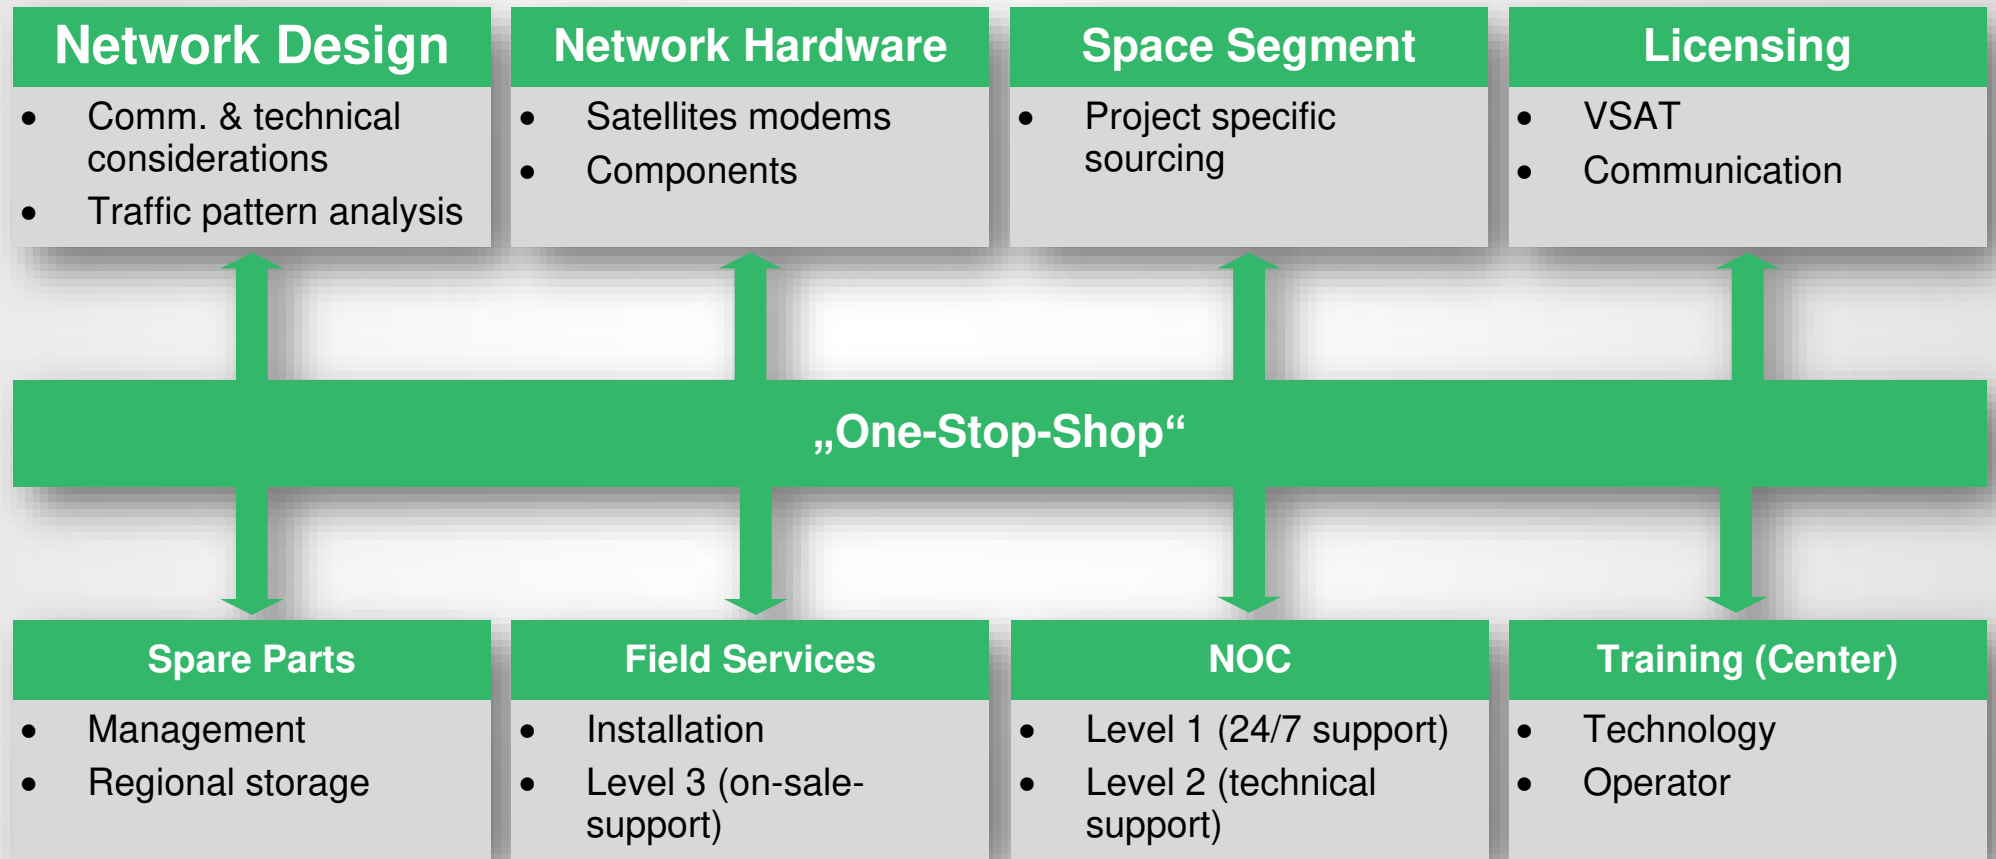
Network Design
- Comm. & technical considerations
- Traffic pattern analysis

Network Hardware
- Satellites modems
- Components

Space Segment
- Project specific sourcing

Licensing
- VSAT
- Communication

„One-Stop-Shop“

Spare Parts
- Management
- Regional storage

Field Services
- Installation
- Level 3 (on-sale-support)

NOC
- Level 1 (24/7 support)
- Level 2 (technical support)

Training (Center)
- Technology
- Operator